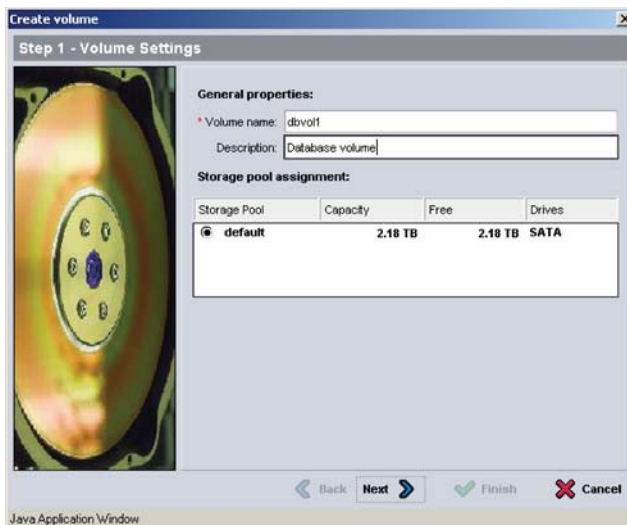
Create volume

Step 1 - Volume Settings

General properties:

* Volume name: dbvol1

Description: Database volume

Storage pool assignment:

| Storage Pool | Capacity | Free | Drives |
|---|---|---|---|
| default | 2.18 TB | 2.18 TB | SATA |

Back Next Finish Cancel

Java Application Window